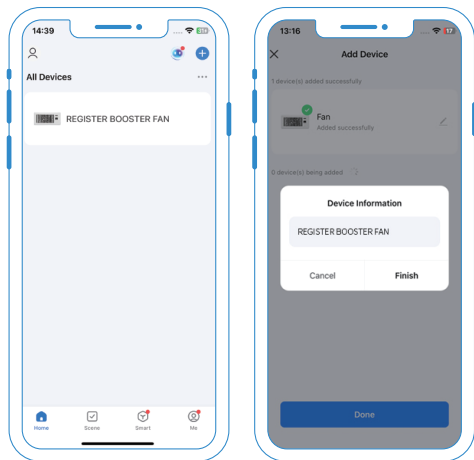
14:39

All Devices

REGISTER BOOSTER FAN

Home Scene Smart Me

13:16

Add Device

1 device(s) added successfully

Fan
Added successfully

0 device(s) being added

Device Information

REGISTER BOOSTER FAN

Cancel Finish

Done